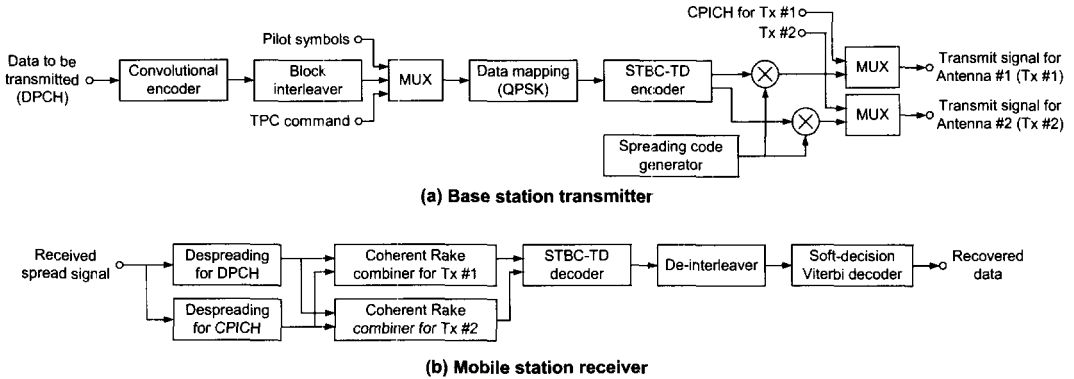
Data to be transmitted (DPCH)

Convolutional encoder

Pilot symbols

Block interleaver

TPC command

MUX

Data mapping (QPSK)

STBC-TD encoder

CPICH for Tx #1

Tx #2

MUX

MUX

Transmit signal for Antenna #1 (Tx #1)

Transmit signal for Antenna #2 (Tx #2)

Spreading code generator

(a) Base station transmitter

Received spread signal

Despreading for DPCH

Despreading for CPICH

Coherent Rake combiner for Tx #1

Coherent Rake combiner for Tx #2

STBC-TD decoder

De-interleaver

Soft-decision Viterbi decoder

Recovered data

(b) Mobile station receiver